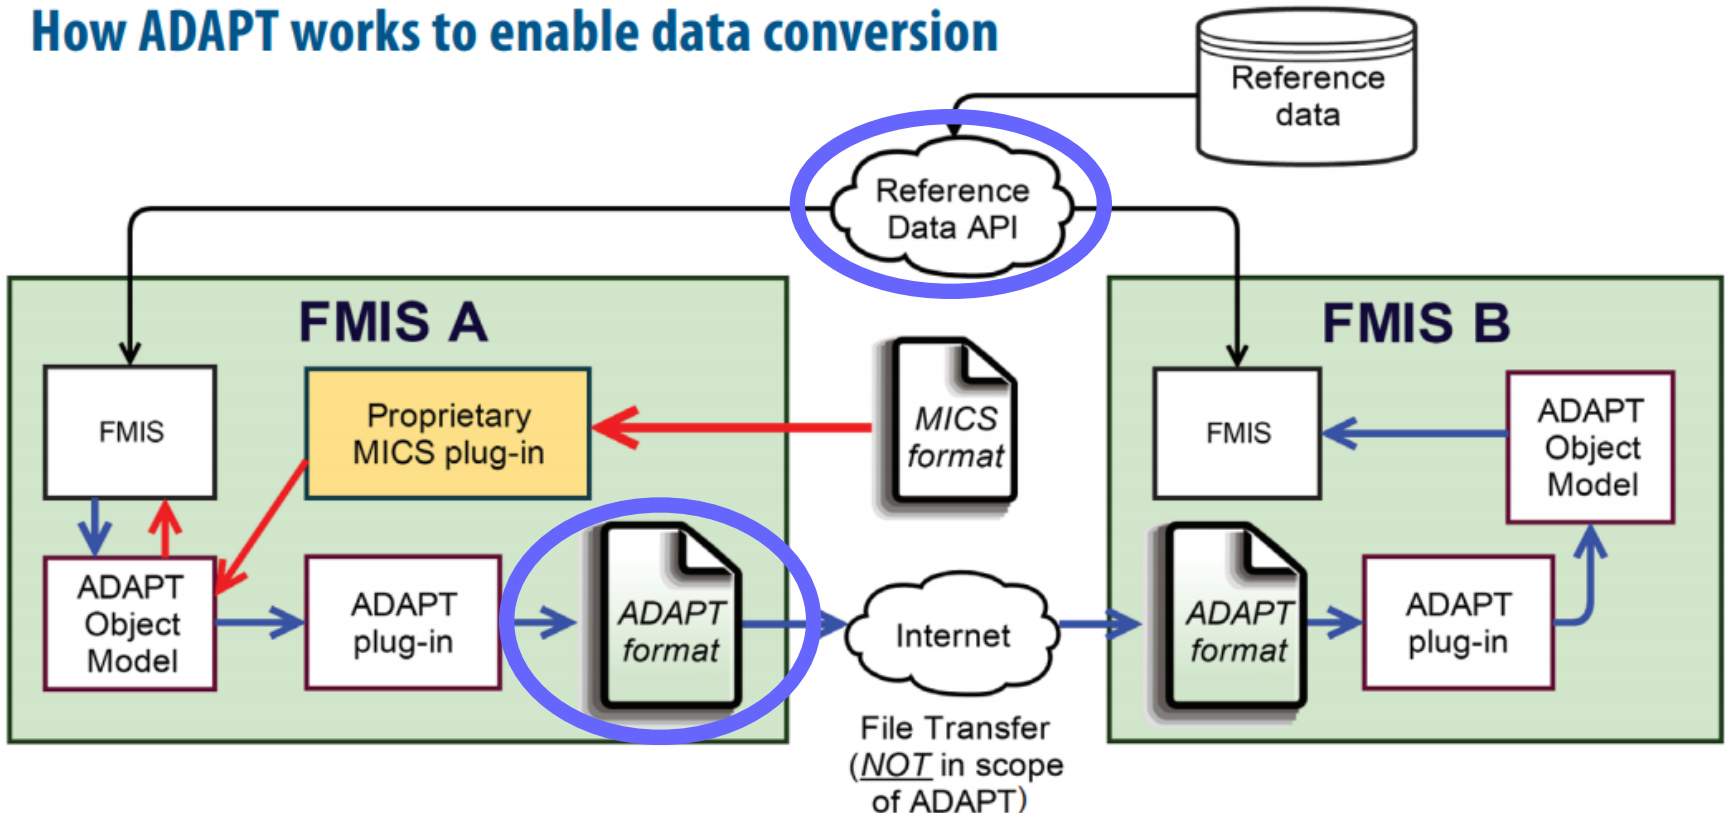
How ADAPT works to enable data conversion

Reference data

Reference Data API

FMIS A

FMIS

Proprietary MICS plug-in

MICS format

ADAPT Object Model

ADAPT plug-in

ADAPT format

Internet

File Transfer (NOT in scope of ADAPT)

FMIS B

FMIS

ADAPT Object Model

ADAPT format

ADAPT plug-in